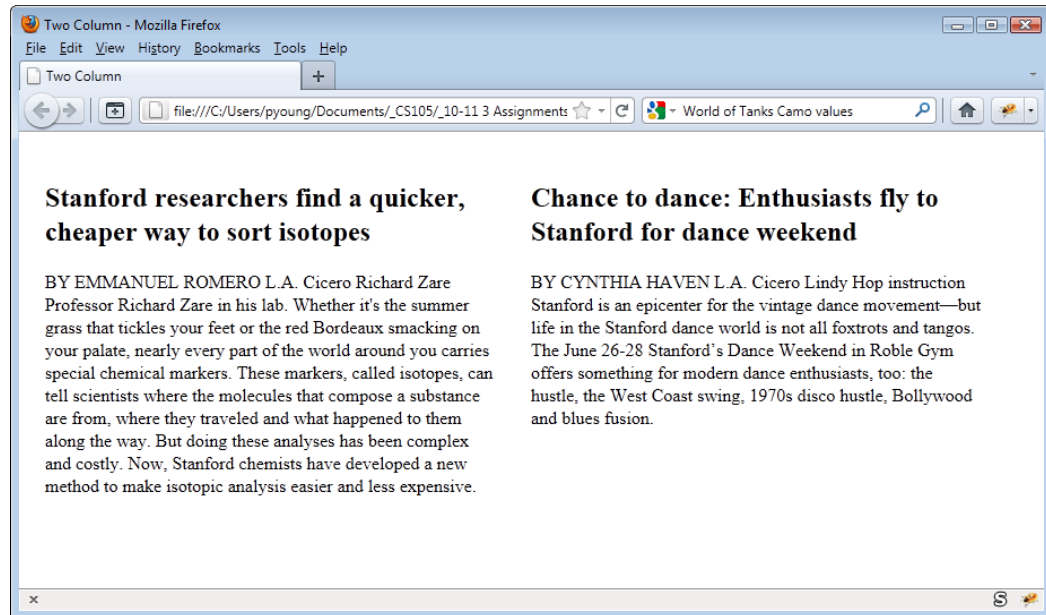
Two Column - Mozilla Firefox

File Edit View History Bookmarks Tools Help

Two Column

+

file:///C:/Users/pyoung/Documents/_CS105/_10-11 3 Assignments

World of Tanks Camo values

Stanford researchers find a quicker, cheaper way to sort isotopes

BY EMMANUEL ROMERO L.A. Cicero Richard Zare Professor Richard Zare in his lab. Whether it's the summer grass that tickles your feet or the red Bordeaux smacking on your palate, nearly every part of the world around you carries special chemical markers. These markers, called isotopes, can tell scientists where the molecules that compose a substance are from, where they traveled and what happened to them along the way. But doing these analyses has been complex and costly. Now, Stanford chemists have developed a new method to make isotopic analysis easier and less expensive.

Chance to dance: Enthusiasts fly to Stanford for dance weekend

BY CYNTHIA HAVEN L.A. Cicero Lindy Hop instruction Stanford is an epicenter for the vintage dance movement—but life in the Stanford dance world is not all foxtrots and tangos. The June 26-28 Stanford's Dance Weekend in Roble Gym offers something for modern dance enthusiasts, too: the hustle, the West Coast swing, 1970s disco hustle, Bollywood and blues fusion.

x

S